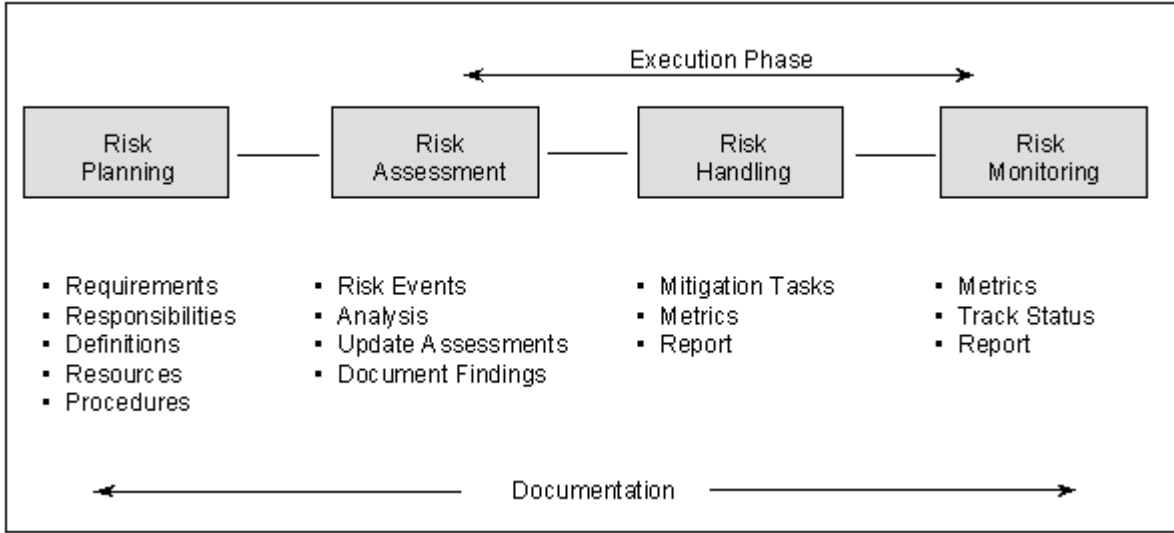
Execution Phase

Risk Planning

Risk Assessment

Risk Handling

Risk Monitoring

- Requirements
- Responsibilities
- Definitions
- Resources
- Procedures

- Risk Events
- Analysis
- Update Assessments
- Document Findings

- Mitigation Tasks
- Metrics
- Report

- Metrics
- Track Status
- Report

Documentation